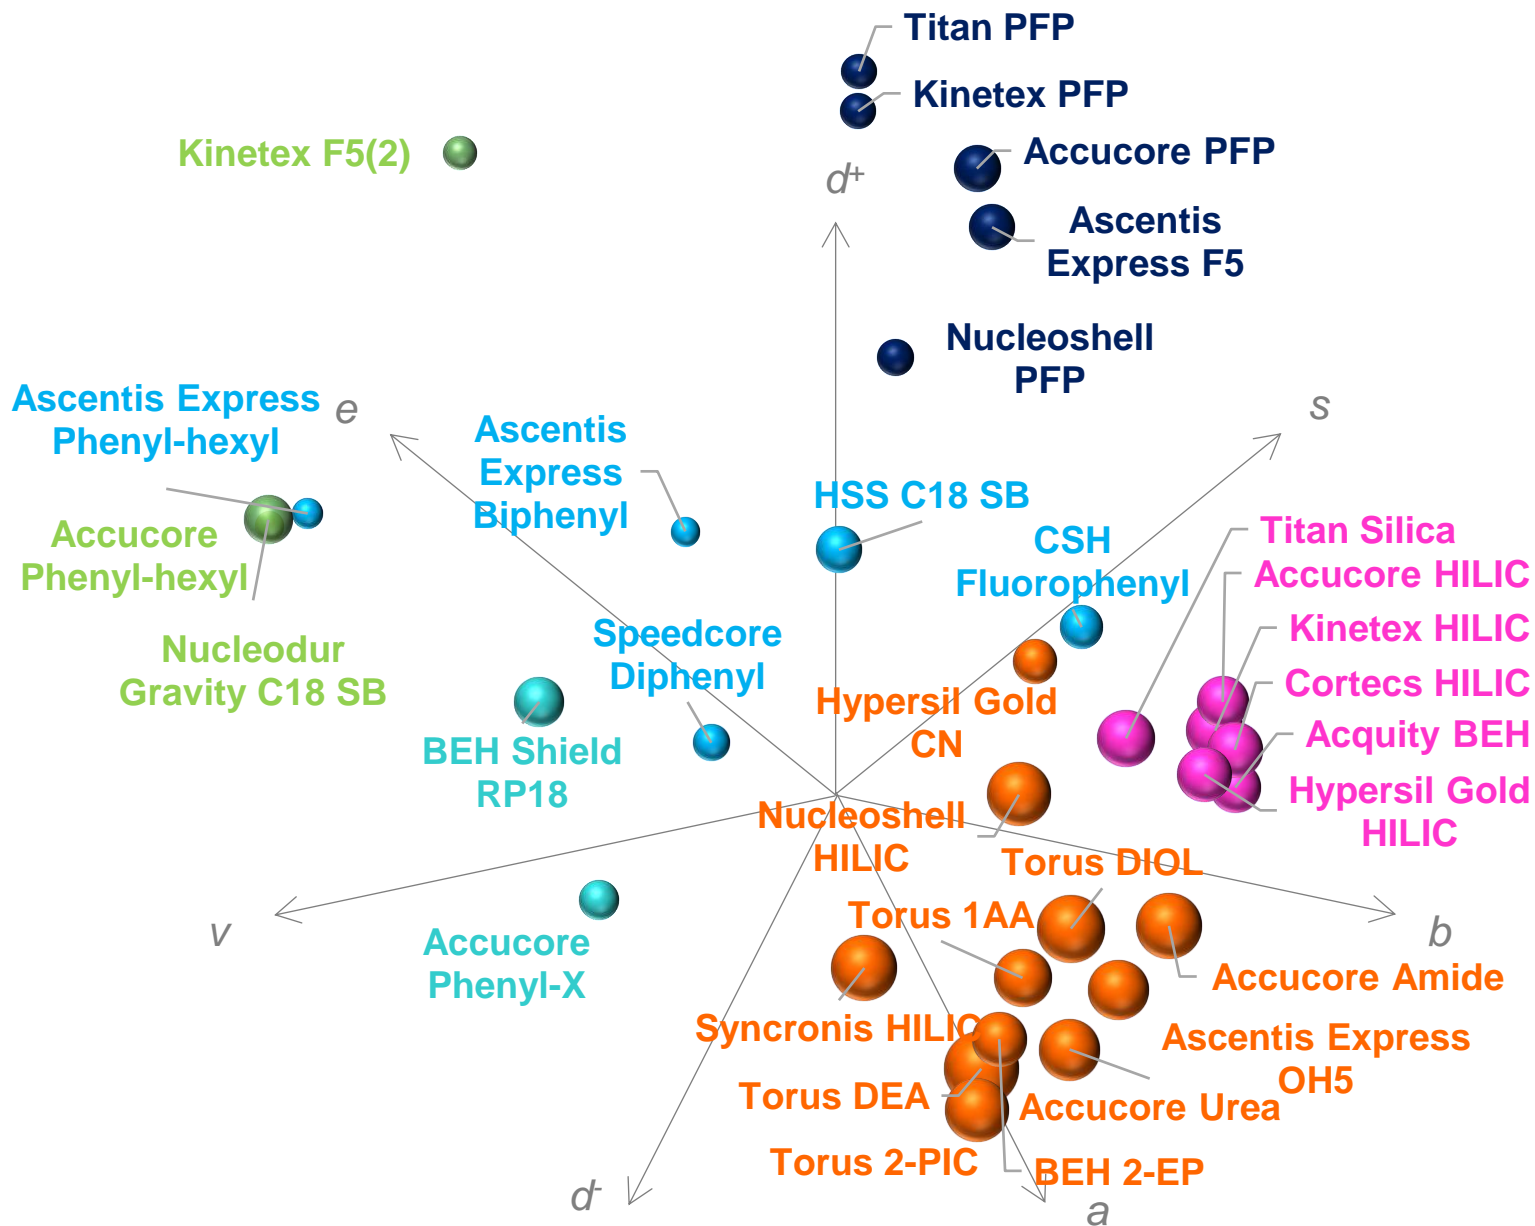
Titan PFP

Kinetex PFP

Accucore PFP

Ascentis Express F5

Nucleoshell PFP

Kinetex F5(2)

$d^{+}$

$s$

$e$

Ascentis Express Phenyl-hexyl

Ascentis Express Biphenyl

HSS C18 SB

CSH Fluorophenyl

Accucore Phenyl-hexyl

Nucleodur Gravity C18 SB

Speedcore Diphenyl

Titan Silica

Accucore HILIC

Kinetex HILIC

Cortecs HILIC

Acquity BEH

Hypersil Gold HILIC

Hypersil Gold CN

BEH Shield RP18

Nucleoshell HILIC

Torus DIOL

$v$

$b$

Torus 1AA

Accucore Phenyl-X

Accucore Amide

Syncronis HILIC

Ascentis Express OH5

Torus DEA

Accucore Urea

Torus 2-PIC

BEH 2-EP

$d^{-}$

$a$